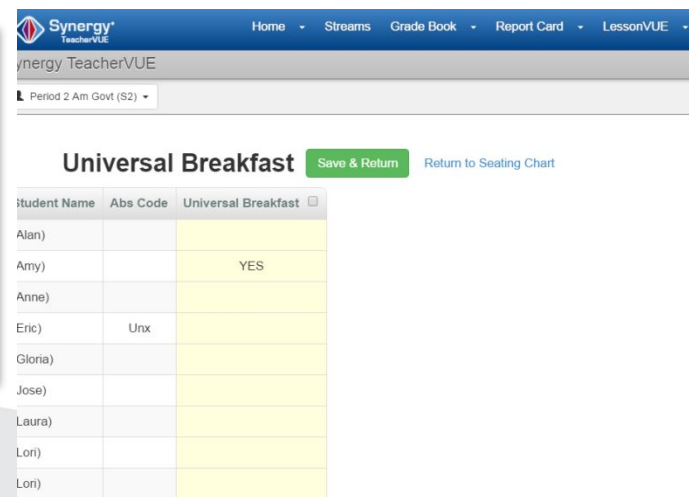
Synergy TeacherVUE

Home ▾ Streams Grade Book ▾ Report Card ▾ LessonVUE ▾

ynergy TeacherVUE

Period 2 Am Govt (S2) ▾

Universal Breakfast

Save & Return

Return to Seating Chart

| tudent Name | Abs Code | Universal Breakfast |
|---|---|---|
| Alan) | | |
| Amy) | | YES |
| Anne) | | |
| Eric) | Unx | |
| Gloria) | | |
| Jose) | | |
| Laura) | | |
| Lori) | | |
| Lori) | | |